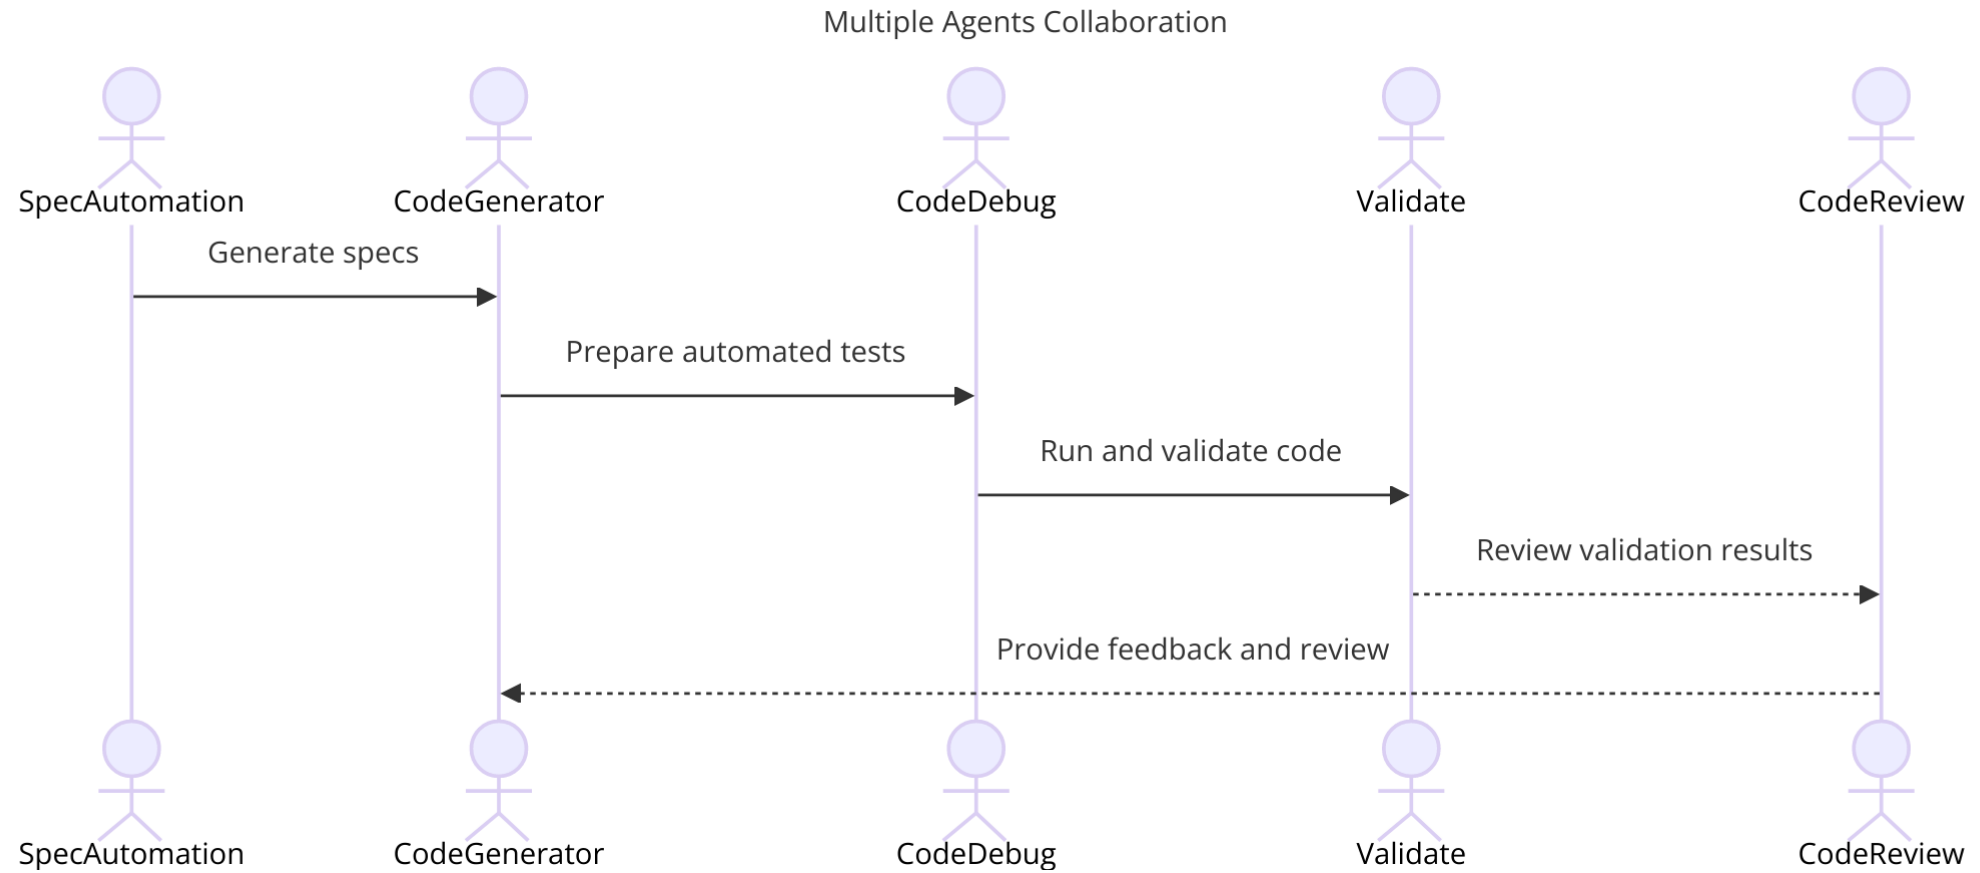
Multiple Agents Collaboration

SpecAutomation
CodeGenerator
CodeDebug
Validate
CodeReview

Generate specs

Prepare automated tests

Run and validate code

Review validation results

Provide feedback and review

SpecAutomation
CodeGenerator
CodeDebug
Validate
CodeReview